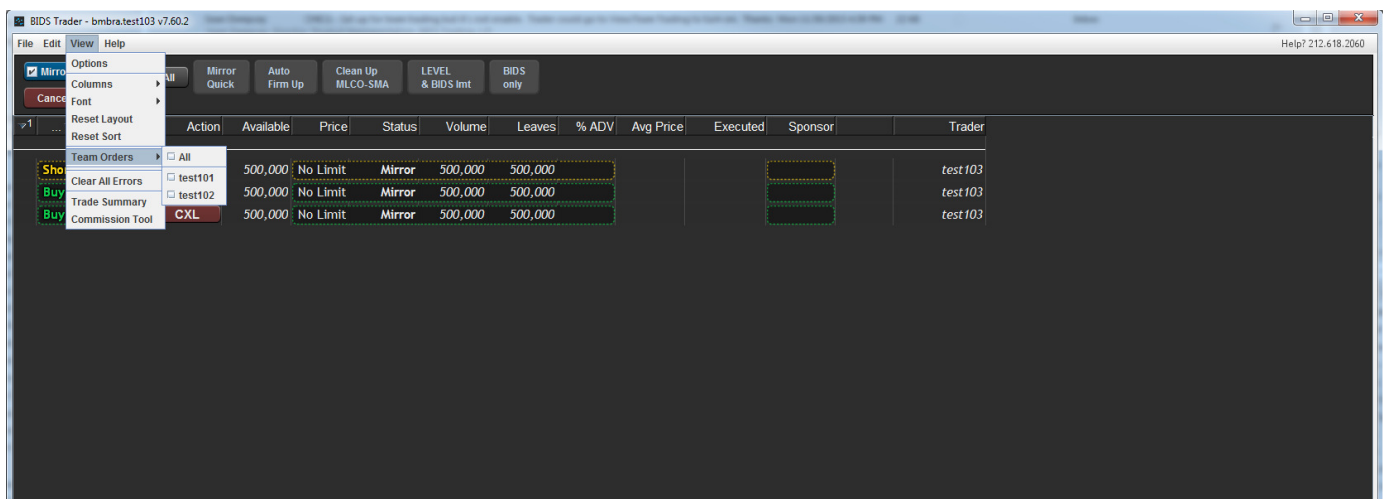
BIDS Trader - bmbra.test103 v7.60.2 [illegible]

File Edit View Help

Help? 212.618.2060

Options
Columns
Font
Reset Layout
Reset Sort
Team Orders
Clear All Errors
Trade Summary
Commission Tool

All
test101
test102

Mirro
Cance
All

Mirror Quick
Auto Firm Up
Clean Up MLCO-SMA
LEVEL & BIDS lmt
BIDS only

| ... | Action | Available | Price | Status | Volume | Leaves | % ADV | Avg Price | Executed | Sponsor | Trader |
|---|---|---|---|---|---|---|---|---|---|---|---|
| Sho | | 500,000 | No Limit | Mirror | 500,000 | 500,000 | | | | | test103 |
| Buy | | 500,000 | No Limit | Mirror | 500,000 | 500,000 | | | | | test103 |
| Buy | CXL | 500,000 | No Limit | Mirror | 500,000 | 500,000 | | | | | test103 |